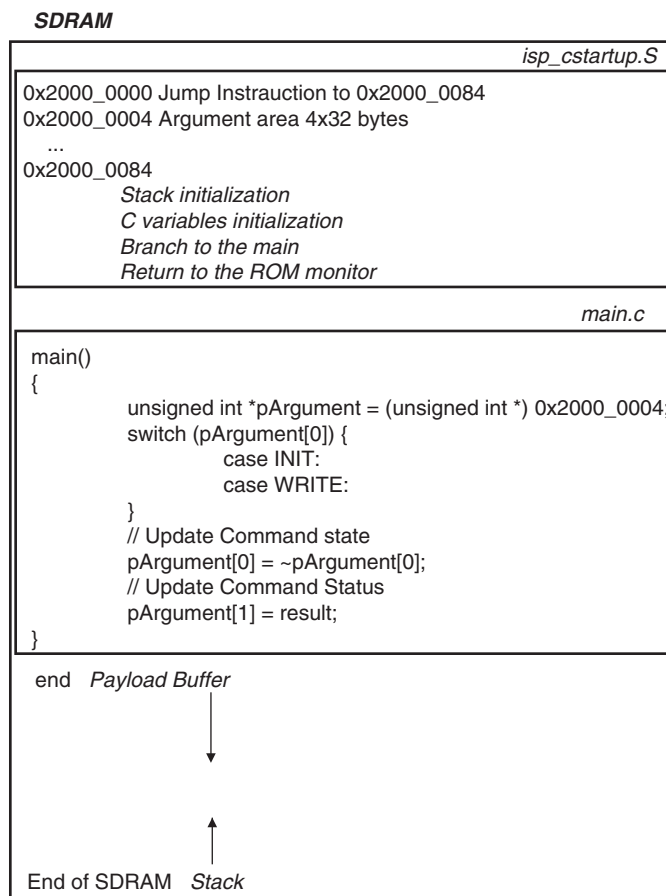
SDRAM

isp_cstartup.S

0x2000_0000 Jump Instrauction to 0x2000_0084
0x2000_0004 Argument area 4x32 bytes
...
0x2000_0084
Stack initialization
C variables initialization
Branch to the main
Return to the ROM monitor

main.c

main()
{
unsigned int *pArgument = (unsigned int *) 0x2000_0004;
switch (pArgument[0]) {
case INIT:
case WRITE:
}
// Update Command state
pArgument[0] = ~pArgument[0];
// Update Command Status
pArgument[1] = result;
}

end Payload Buffer

End of SDRAM Stack